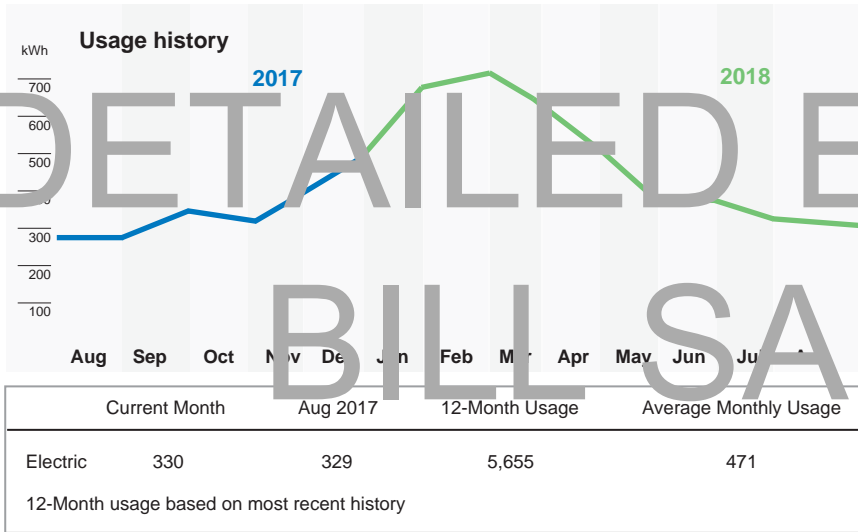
kWh

Usage history

2017

2018

700
600
500
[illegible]
300
200
100

Aug Sep Oct N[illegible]v De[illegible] J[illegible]n Feb M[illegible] Apr Ma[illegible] Jun Ju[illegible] A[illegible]

DETAILED E

BILL SA

| Current Month | Aug 2017 | 12-Month Usage | Average Monthly Usage |
|---|---|---|---|
| Electric | 330 | 329 | 5,655 | 471 |

12-Month usage based on most recent history